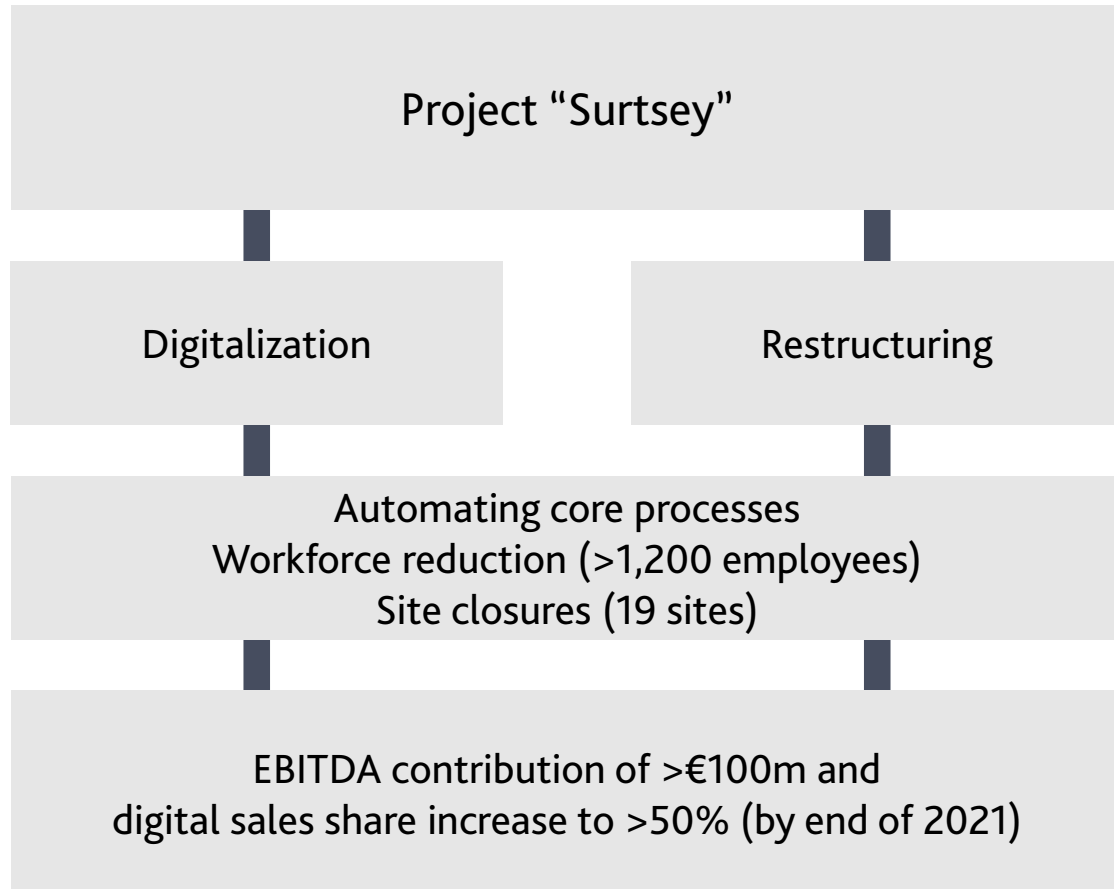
Project "Surtsey"

Digitalization

Restructuring

Automating core processes
Workforce reduction (>1,200 employees)
Site closures (19 sites)

EBITDA contribution of >€100m and
digital sales share increase to >50% (by end of 2021)